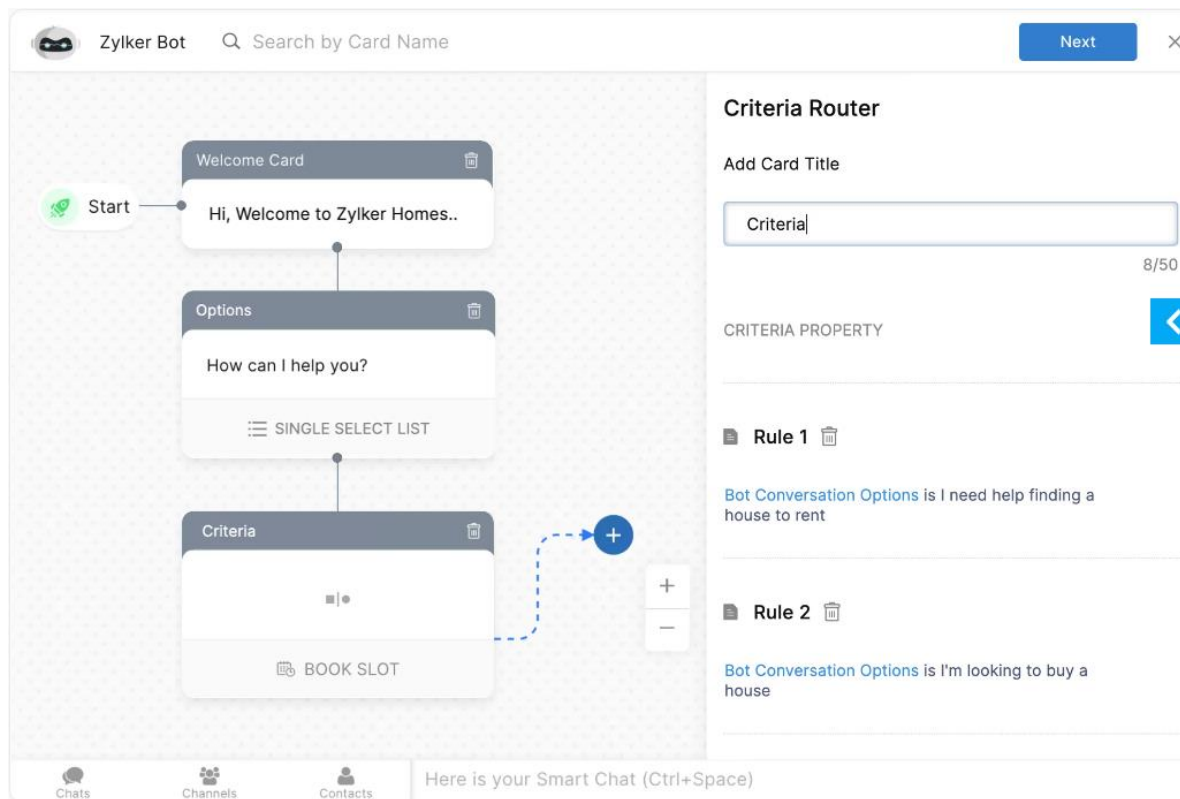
Zylker Bot

Search by Card Name

Next

Start

Welcome Card

Hi, Welcome to Zylker Homes..

Options

How can I help you?

SINGLE SELECT LIST

Criteria

BOOK SLOT

+

−

Criteria Router

Add Card Title

Criteria

8/50

CRITERIA PROPERTY

Rule 1

Bot Conversation Options is I need help finding a house to rent

Rule 2

Bot Conversation Options is I'm looking to buy a house

Chats

Channels

Contacts

Here is your Smart Chat (Ctrl+Space)